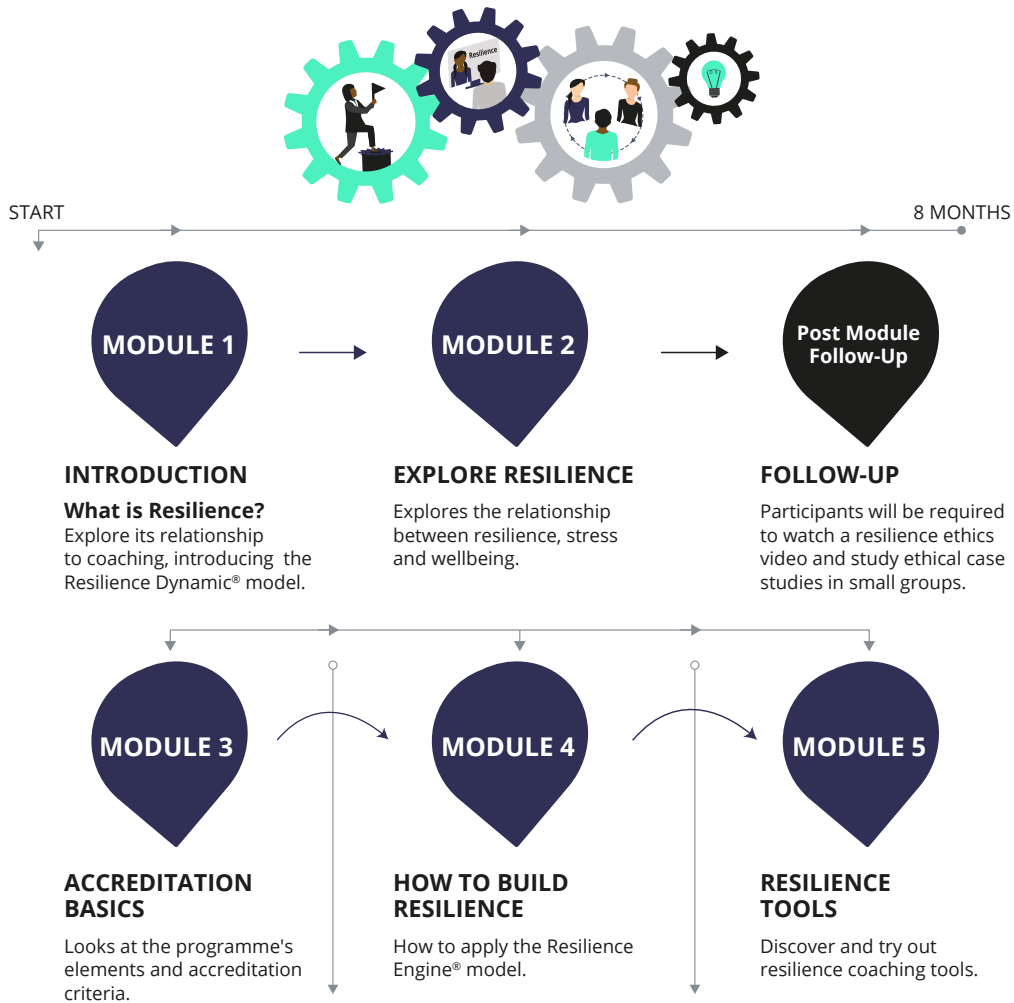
Resilience

START

8 MONTHS

MODULE 1

MODULE 2

Post Module Follow-Up

INTRODUCTION

What is Resilience?
Explore its relationship to coaching, introducing the Resilience Dynamic® model.

EXPLORE RESILIENCE

Explores the relationship between resilience, stress and wellbeing.

FOLLOW-UP

Participants will be required to watch a resilience ethics video and study ethical case studies in small groups.

MODULE 3

MODULE 4

MODULE 5

ACCREDITATION BASICS

Looks at the programme's elements and accreditation criteria.

HOW TO BUILD RESILIENCE

How to apply the Resilience Engine® model.

RESILIENCE TOOLS

Discover and try out resilience coaching tools.